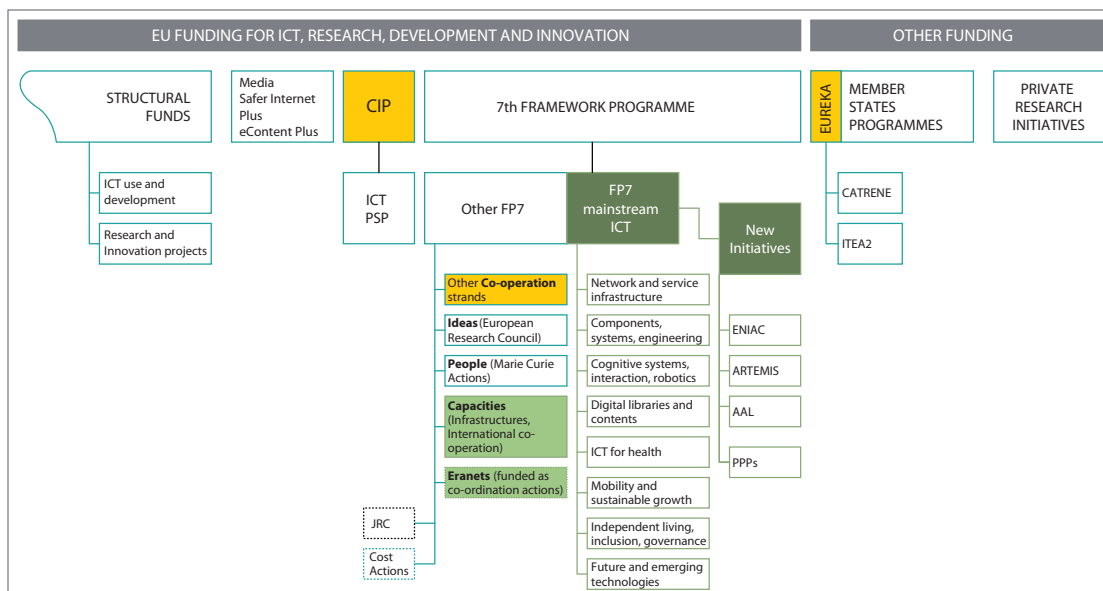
EU FUNDING FOR ICT, RESEARCH, DEVELOPMENT AND INNOVATION

OTHER FUNDING

STRUCTURAL FUNDS

Media Safer Internet Plus eContent Plus

CIP

7th FRAMEWORK PROGRAMME

EUREKA

MEMBER STATES PROGRAMMES

PRIVATE RESEARCH INITIATIVES

ICT use and development

Research and Innovation projects

ICT PSP

Other FP7

FP7 mainstream ICT

New Initiatives

CATRENE

ITEA2

Other **Co-operation** strands

**Ideas** (European Research Council)

**People** (Marie Curie Actions)

**Capacities** (Infrastructures, International co-operation)

**Eranets** (funded as co-ordination actions)

JRC

Cost Actions

Network and service infrastructure

Components, systems, engineering

Cognitive systems, interaction, robotics

Digital libraries and contents

ICT for health

Mobility and sustainable growth

Independent living, inclusion, governance

Future and emerging technologies

ENIAC

ARTEMIS

AAL

PPPs